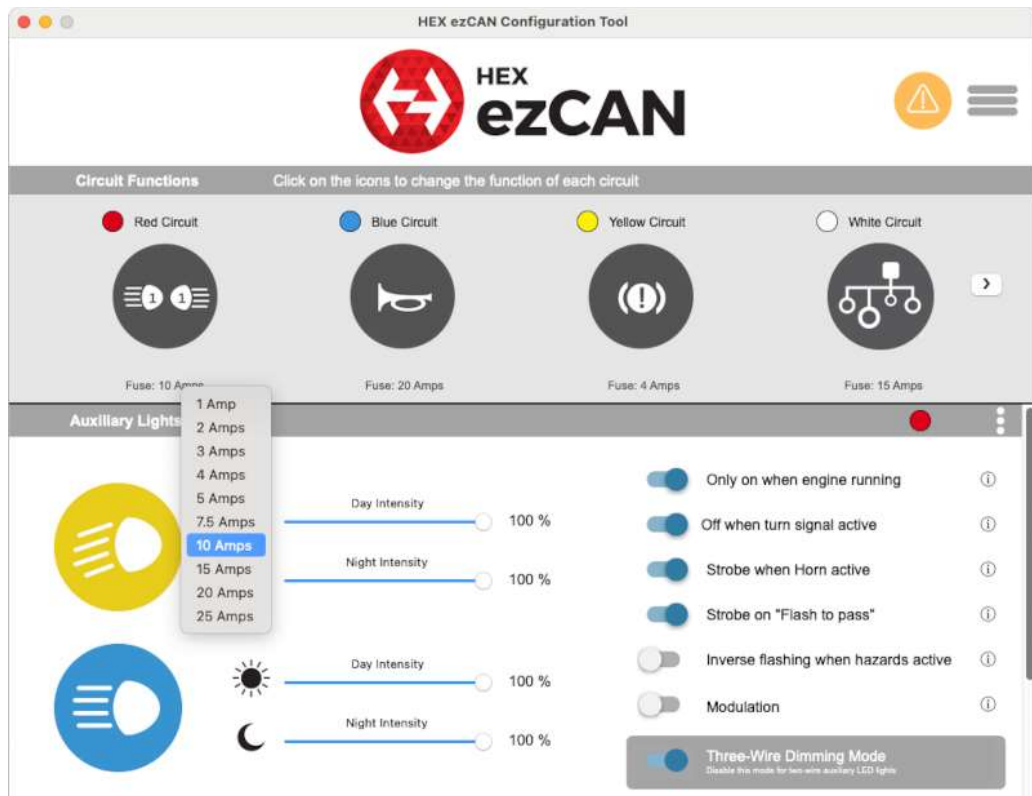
HEX ezCAN Configuration Tool

HEX
ezCAN

Circuit Functions Click on the icons to change the function of each circuit

Red Circuit

Blue Circuit

Yellow Circuit

White Circuit

1 1

Fuse: 10 Amps

Fuse: 20 Amps

Fuse: 4 Amps

Fuse: 15 Amps

Auxiliary Lights

1 Amp
2 Amps
3 Amps
4 Amps
5 Amps
7.5 Amps
10 Amps
15 Amps
20 Amps
25 Amps

Day Intensity 100 %

Night Intensity 100 %

Day Intensity 100 %

Night Intensity 100 %

Only on when engine running

Off when turn signal active

Strobe when Horn active

Strobe on "Flash to pass"

Inverse flashing when hazards active

Modulation

Three-Wire Dimming Mode
Disable this mode for two-wire auxiliary LED lights